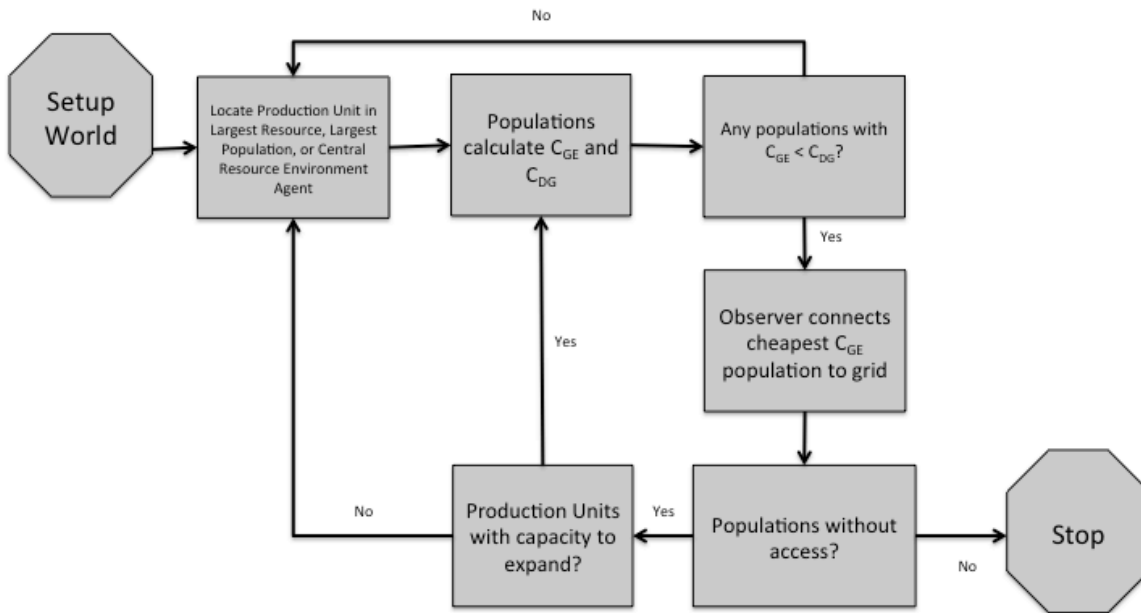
No

Setup World

Locate Production Unit in Largest Resource, Largest Population, or Central Resource Environment Agent

Populations calculate $C_{GE}$ and $C_{DG}$

Any populations with $C_{GE} < C_{DG}$?

Yes

Observer connects cheapest $C_{GE}$ population to grid

Yes

No

Production Units with capacity to expand?

Yes

Populations without access?

No

Stop